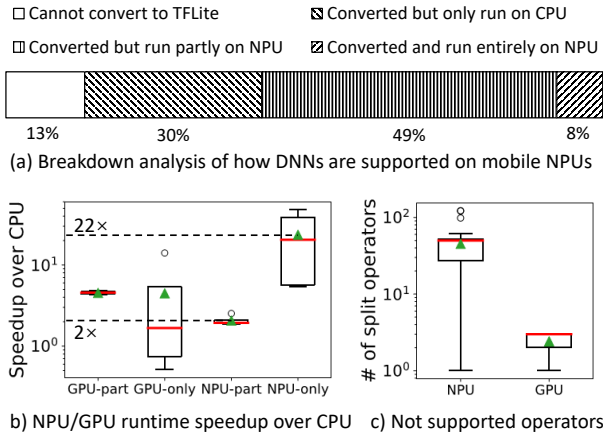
Cannot convert to TFLite
Converted but only run on CPU
Converted but run partly on NPU
Converted and run entirely on NPU

13%
30%
49%
8%

(a) Breakdown analysis of how DNNs are supported on mobile NPUs

Speedup over CPU
22×
$10^1$
2×
$10^0$
GPU-part
GPU-only
NPU-part
NPU-only

b) NPU/GPU runtime speedup over CPU

# of split operators
$10^2$
$10^1$
$10^0$
NPU
GPU

c) Not supported operators